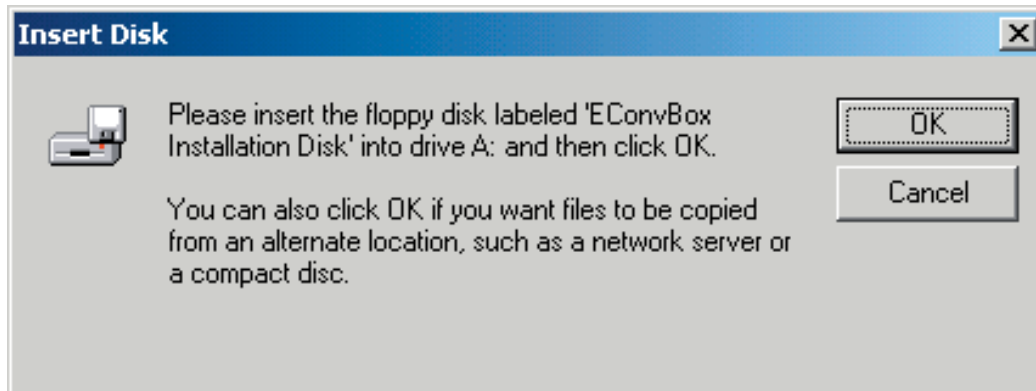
Insert Disk

Please insert the floppy disk labeled 'EConvBox Installation Disk' into drive A: and then click OK.

You can also click OK if you want files to be copied from an alternate location, such as a network server or a compact disc.

OK

Cancel